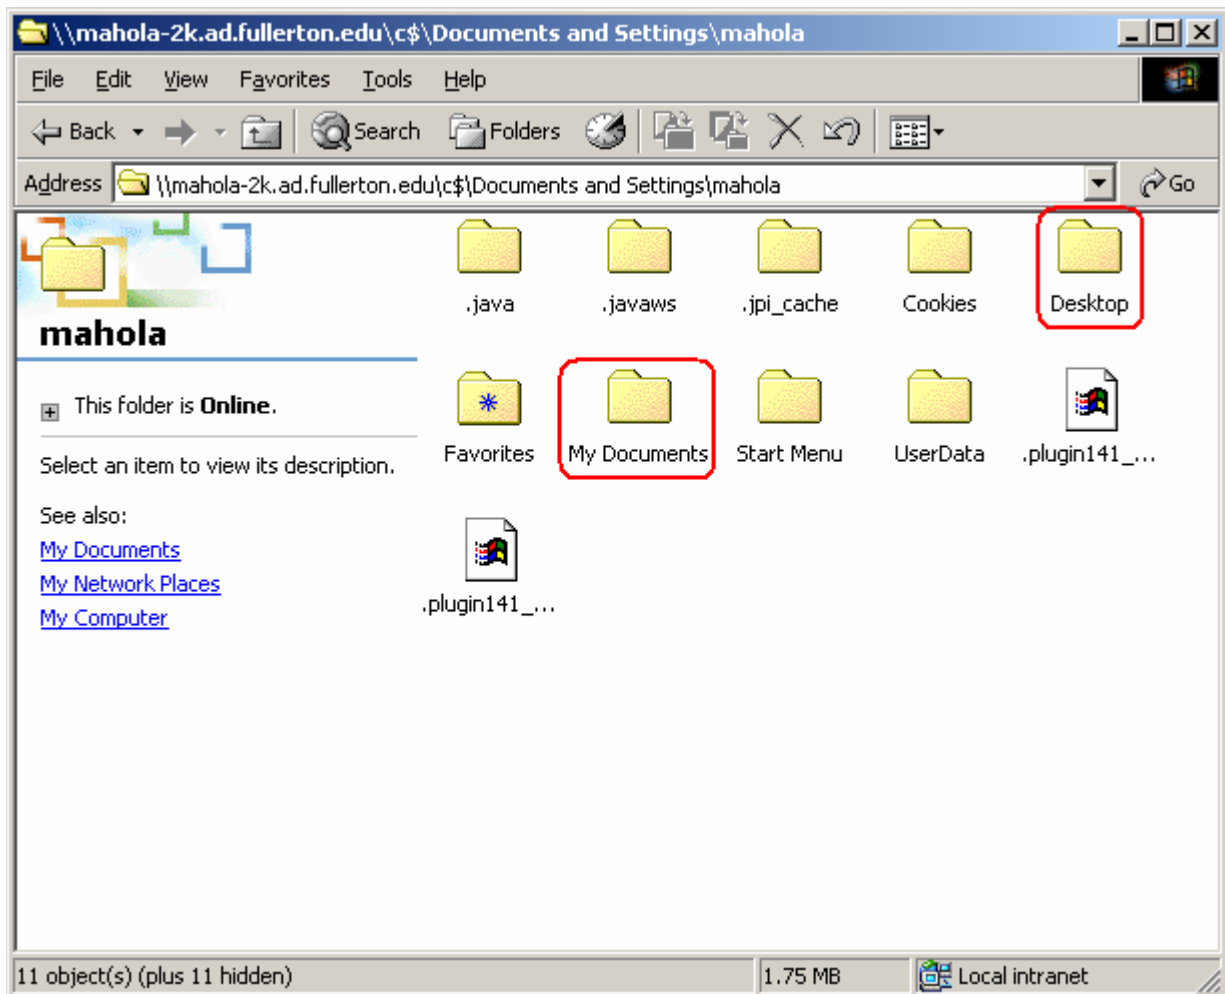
\\mahola-2k.ad.fullerton.edu\c$\Documents and Settings\mahola

File Edit View Favorites Tools Help

Back Search Folders

Address \\mahola-2k.ad.fullerton.edu\c$\Documents and Settings\mahola Go

mahola

This folder is **Online**.

Select an item to view its description.

See also:
My Documents
My Network Places
My Computer

.java
.javaws
.jpi_cache
Cookies
Desktop
Favorites
My Documents
Start Menu
UserData
.plugin141_...
.plugin141_...

11 object(s) (plus 11 hidden) | 1.75 MB | Local intranet